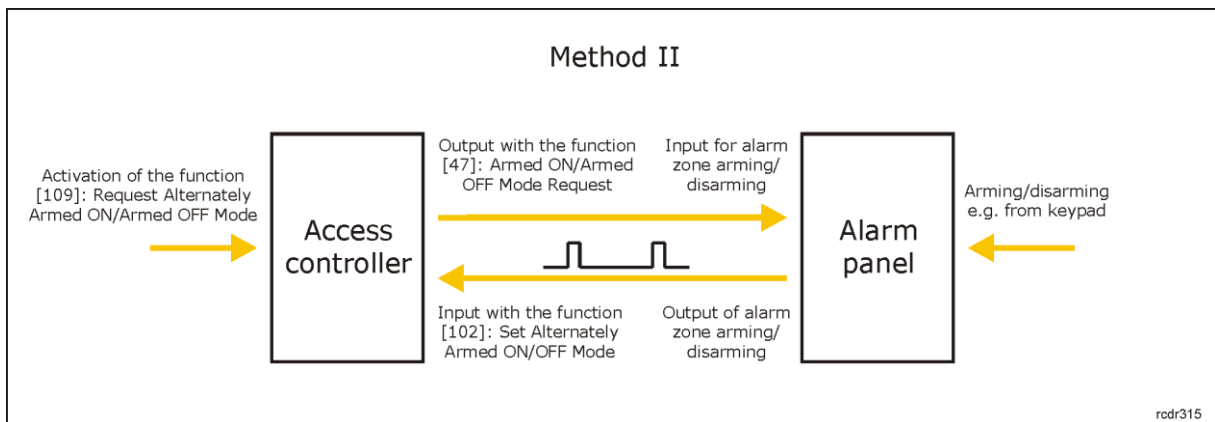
Method II

Activation of the function [109]: Request Alternately Armed ON/Armed OFF Mode

Access controller

Output with the function [47]: Armed ON/Armed OFF Mode Request

Input for alarm zone arming/ disarming

Input with the function [102]: Set Alternately Armed ON/OFF Mode

Output of alarm zone arming/ disarming

Alarm panel

Arming/disarming e.g. from keypad

rcdr315